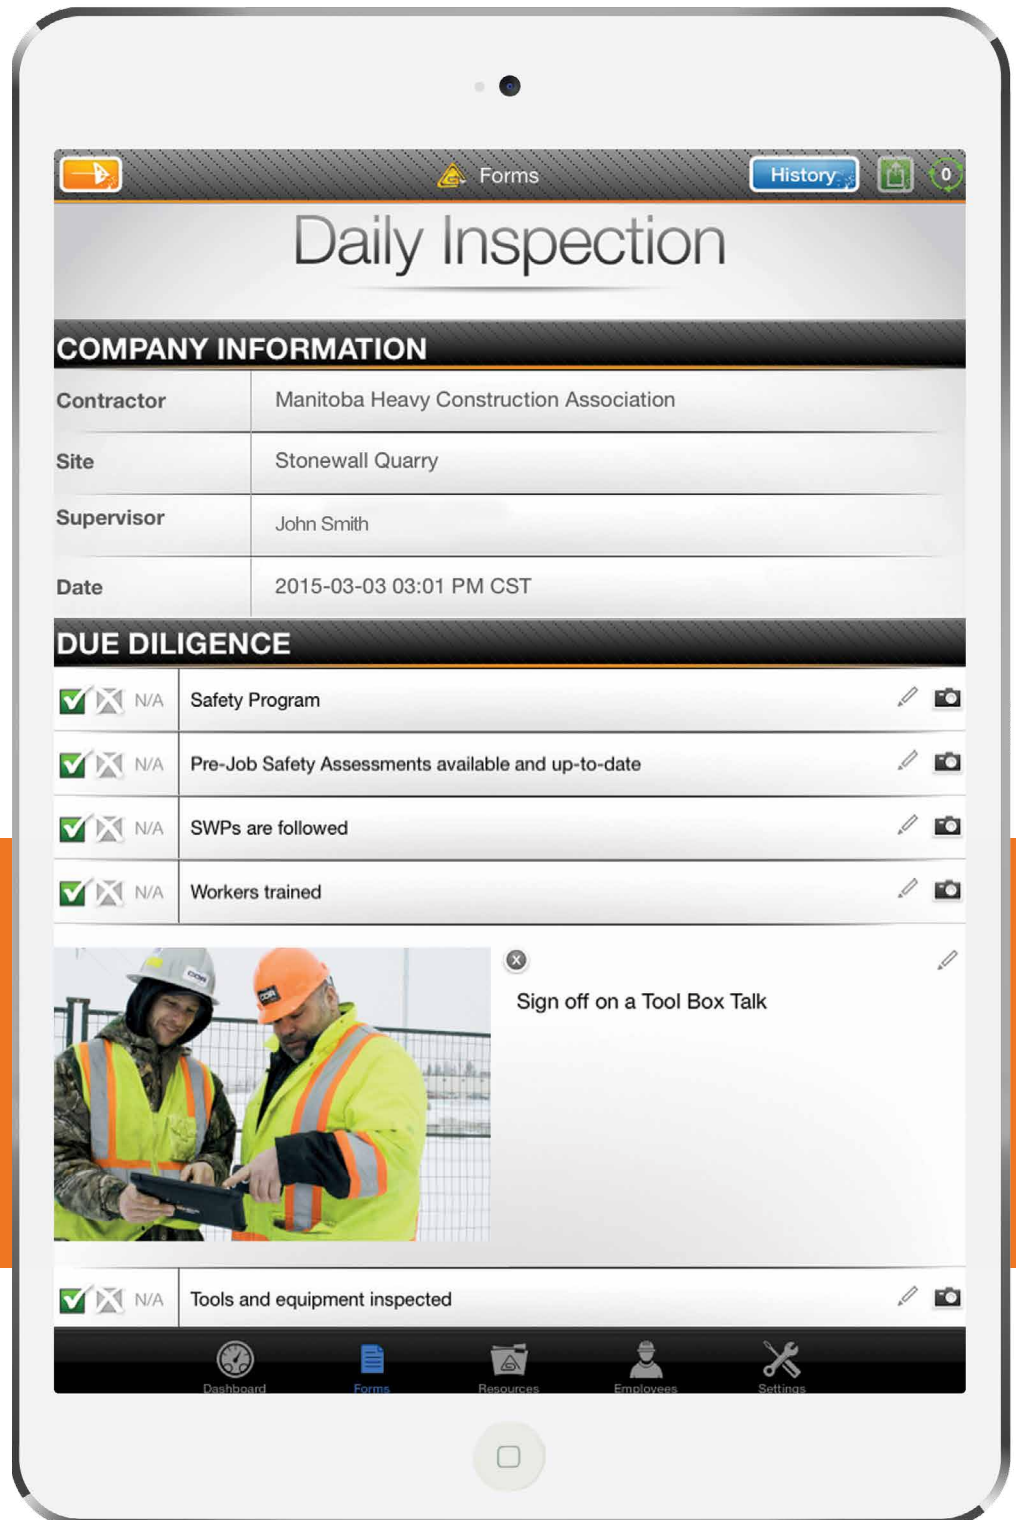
Forms History 0

Daily Inspection

COMPANY INFORMATION

| Contractor | Manitoba Heavy Construction Association |
|---|---|
| Site | Stonewall Quarry |
| Supervisor | John Smith |
| Date | 2015-03-03 03:01 PM CST |

DUE DILIGENCE

N/A Safety Program

N/A Pre-Job Safety Assessments available and up-to-date

N/A SWPs are followed

N/A Workers trained

Sign off on a Tool Box Talk

N/A Tools and equipment inspected

Dashboard Forms Resources Employees Settings